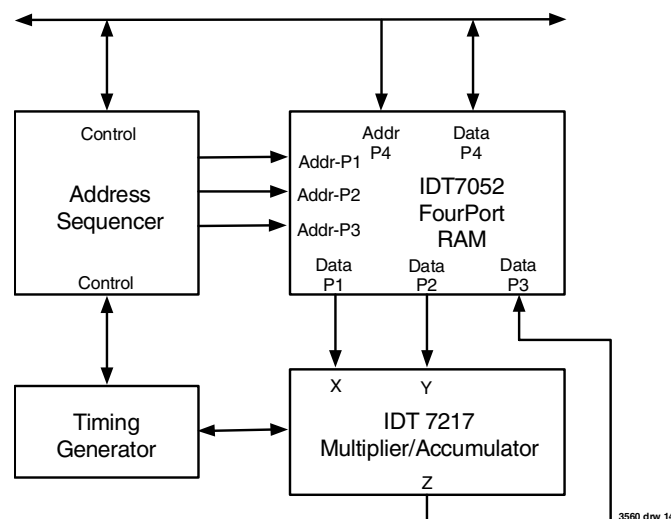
Control

Address Sequencer

Control

Addr P4

Data P4

Addr-P1

Addr-P2

Addr-P3

IDT7052 FourPort RAM

Data P1

Data P2

Data P3

Timing Generator

X

Y

IDT 7217 Multiplier/Accumulator

Z

3560 drw 14